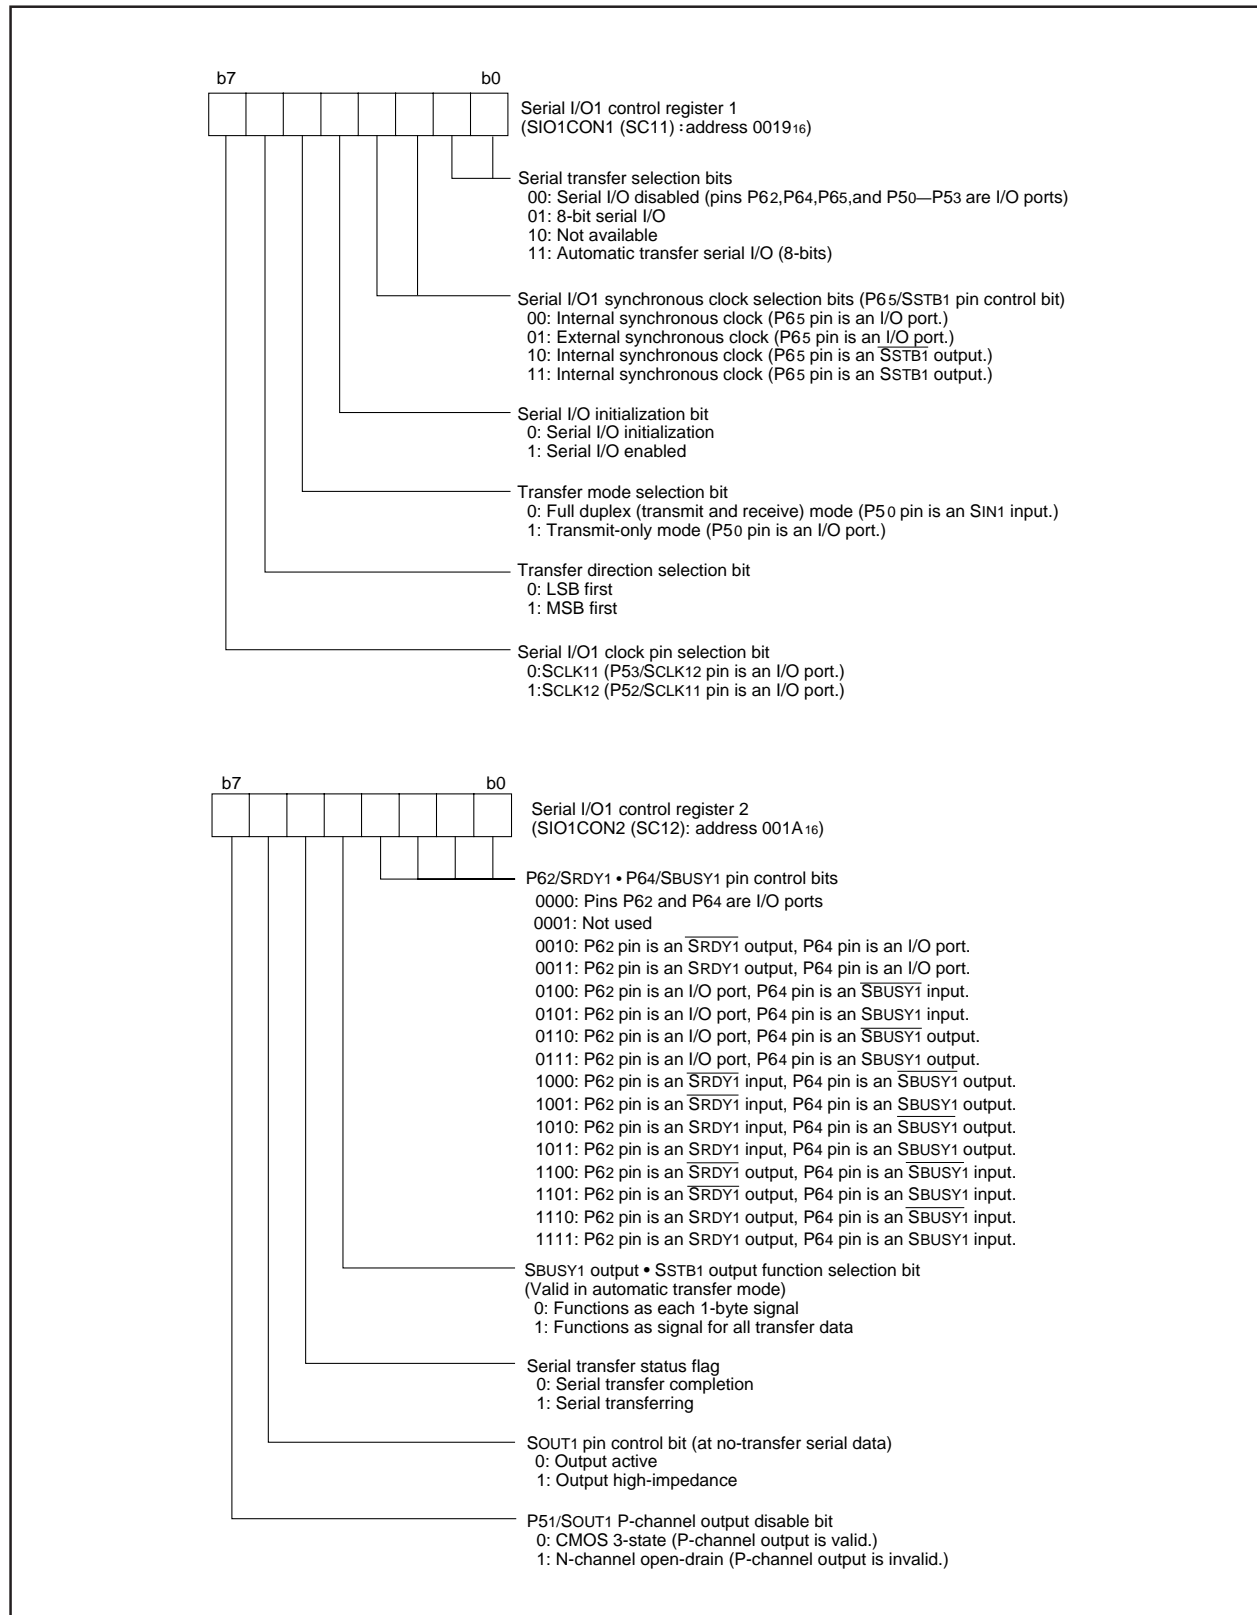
b7 b0

Serial I/O1 control register 1
(SIO1CON1 (SC11) : address $0019_{16}$)

Serial transfer selection bits
00: Serial I/O disabled (pins $P6_2$,$P6_4$,$P6_5$,and $P5_0$—$P5_3$ are I/O ports)
01: 8-bit serial I/O
10: Not available
11: Automatic transfer serial I/O (8-bits)

Serial I/O1 synchronous clock selection bits ($P6_5$/$S_{STB1}$ pin control bit)
00: Internal synchronous clock ($P6_5$ pin is an I/O port.)
01: External synchronous clock ($P6_5$ pin is an I/O port.)
10: Internal synchronous clock ($P6_5$ pin is an $\overline{S_{STB1}}$ output.)
11: Internal synchronous clock ($P6_5$ pin is an $S_{STB1}$ output.)

Serial I/O initialization bit
0: Serial I/O initialization
1: Serial I/O enabled

Transfer mode selection bit
0: Full duplex (transmit and receive) mode ($P5_0$ pin is an $S_{IN1}$ input.)
1: Transmit-only mode ($P5_0$ pin is an I/O port.)

Transfer direction selection bit
0: LSB first
1: MSB first

Serial I/O1 clock pin selection bit
0:$S_{CLK11}$ ($P5_3$/$S_{CLK12}$ pin is an I/O port.)
1:$S_{CLK12}$ ($P5_2$/$S_{CLK11}$ pin is an I/O port.)

b7 b0

Serial I/O1 control register 2
(SIO1CON2 (SC12): address $001A_{16}$)

$P6_2$/$S_{RDY1}$ • $P6_4$/$S_{BUSY1}$ pin control bits
0000: Pins $P6_2$ and $P6_4$ are I/O ports
0001: Not used
0010: $P6_2$ pin is an $\overline{S_{RDY1}}$ output, $P6_4$ pin is an I/O port.
0011: $P6_2$ pin is an $S_{RDY1}$ output, $P6_4$ pin is an I/O port.
0100: $P6_2$ pin is an I/O port, $P6_4$ pin is an $\overline{S_{BUSY1}}$ input.
0101: $P6_2$ pin is an I/O port, $P6_4$ pin is an $S_{BUSY1}$ input.
0110: $P6_2$ pin is an I/O port, $P6_4$ pin is an $\overline{S_{BUSY1}}$ output.
0111: $P6_2$ pin is an I/O port, $P6_4$ pin is an $S_{BUSY1}$ output.
1000: $P6_2$ pin is an $\overline{S_{RDY1}}$ input, $P6_4$ pin is an $\overline{S_{BUSY1}}$ output.
1001: $P6_2$ pin is an $\overline{S_{RDY1}}$ input, $P6_4$ pin is an $S_{BUSY1}$ output.
1010: $P6_2$ pin is an $S_{RDY1}$ input, $P6_4$ pin is an $\overline{S_{BUSY1}}$ output.
1011: $P6_2$ pin is an $S_{RDY1}$ input, $P6_4$ pin is an $S_{BUSY1}$ output.
1100: $P6_2$ pin is an $\overline{S_{RDY1}}$ output, $P6_4$ pin is an $\overline{S_{BUSY1}}$ input.
1101: $P6_2$ pin is an $\overline{S_{RDY1}}$ output, $P6_4$ pin is an $S_{BUSY1}$ input.
1110: $P6_2$ pin is an $S_{RDY1}$ output, $P6_4$ pin is an $\overline{S_{BUSY1}}$ input.
1111: $P6_2$ pin is an $S_{RDY1}$ output, $P6_4$ pin is an $S_{BUSY1}$ input.

$S_{BUSY1}$ output • $S_{STB1}$ output function selection bit
(Valid in automatic transfer mode)
0: Functions as each 1-byte signal
1: Functions as signal for all transfer data

Serial transfer status flag
0: Serial transfer completion
1: Serial transferring

$S_{OUT1}$ pin control bit (at no-transfer serial data)
0: Output active
1: Output high-impedance

$P5_1$/$S_{OUT1}$ P-channel output disable bit
0: CMOS 3-state (P-channel output is valid.)
1: N-channel open-drain (P-channel output is invalid.)